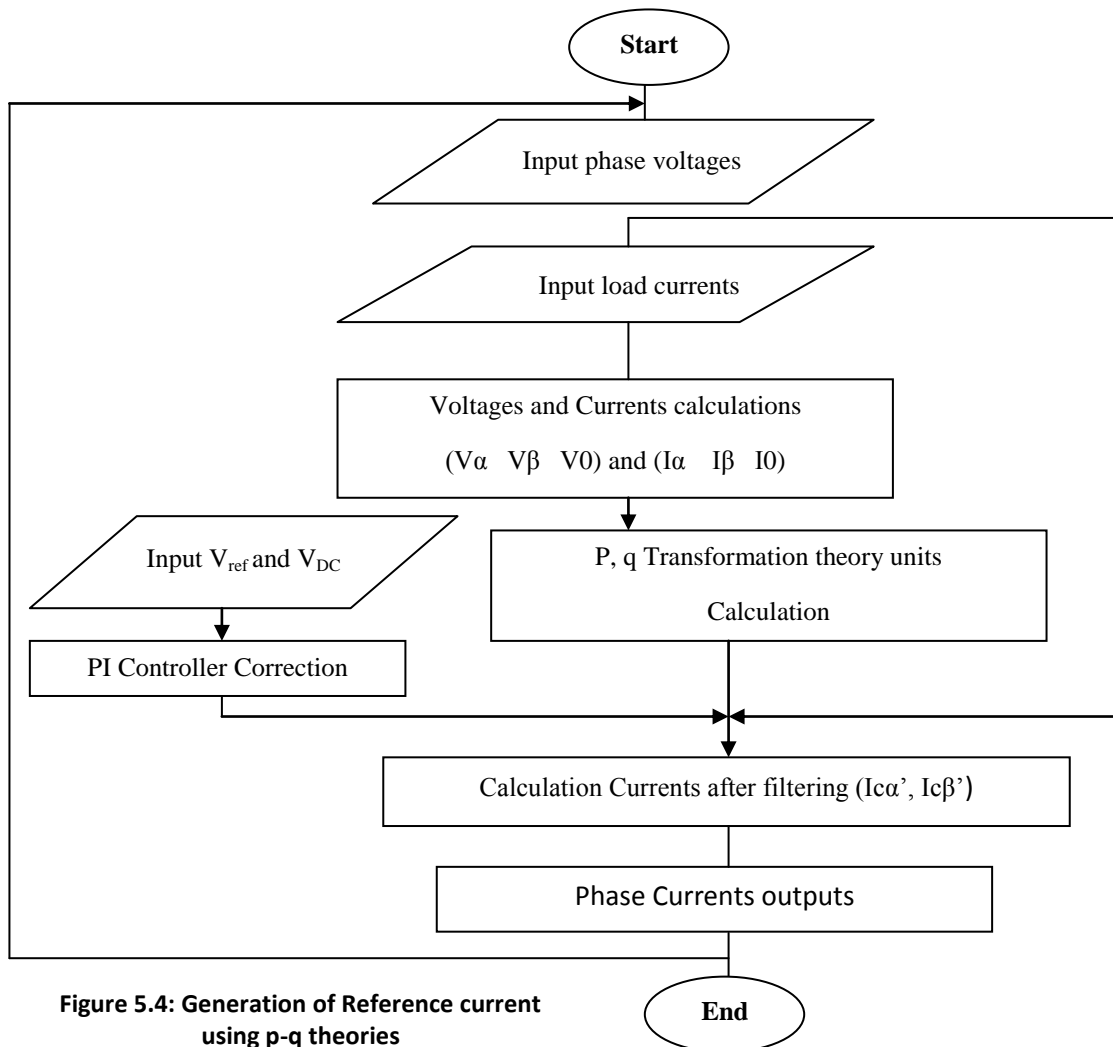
Start

Input phase voltages

Input load currents

Voltages and Currents calculations

(Vα Vβ V0) and (Iα Iβ I0)

Input $V_{ref}$ and $V_{DC}$

P, q Transformation theory units

Calculation

PI Controller Correction

Calculation Currents after filtering (Icα’, Icβ’)

Phase Currents outputs

Figure 5.4: Generation of Reference current using p-q theories

End